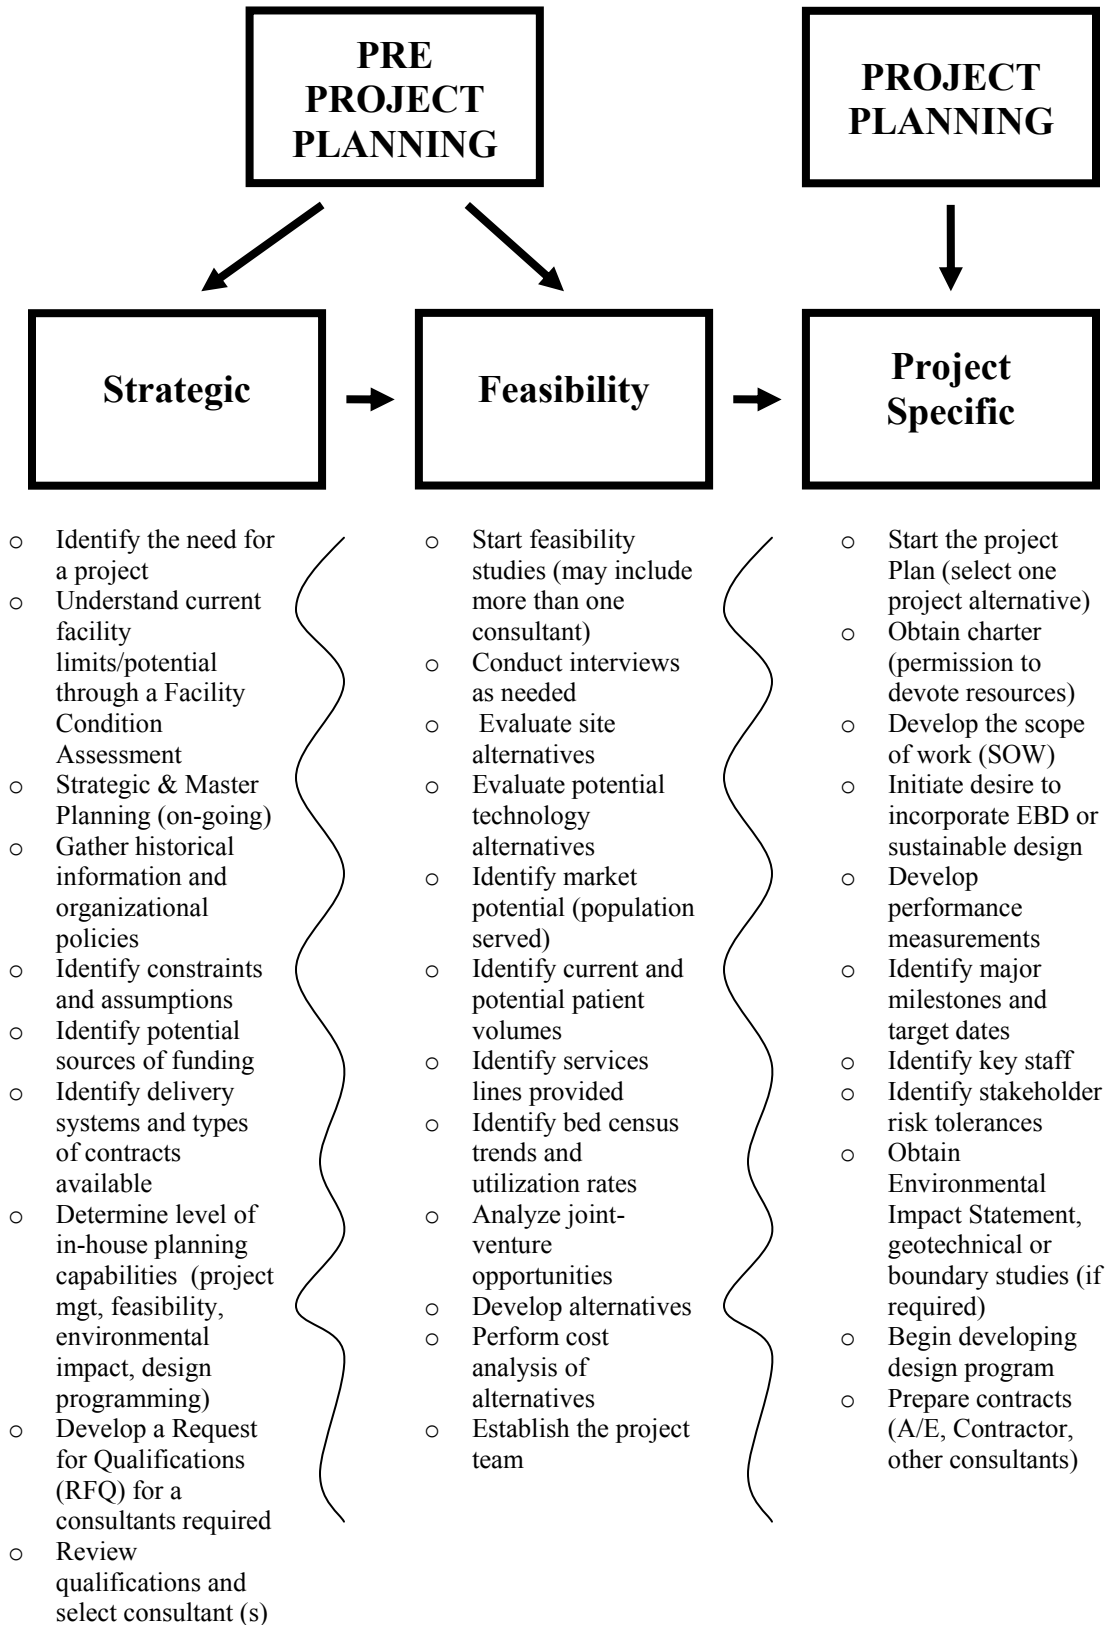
PRE PROJECT PLANNING

PROJECT PLANNING

Strategic

Feasibility

Project Specific

- Identify the need for a project
- Understand current facility limits/potential through a Facility Condition Assessment
- Strategic & Master Planning (on-going)
- Gather historical information and organizational policies
- Identify constraints and assumptions
- Identify potential sources of funding
- Identify delivery systems and types of contracts available
- Determine level of in-house planning capabilities (project mgt, feasibility, environmental impact, design programming)
- Develop a Request for Qualifications (RFQ) for a consultants required
- Review qualifications and select consultant (s)

- Start feasibility studies (may include more than one consultant)
- Conduct interviews as needed
- Evaluate site alternatives
- Evaluate potential technology alternatives
- Identify market potential (population served)
- Identify current and potential patient volumes
- Identify services lines provided
- Identify bed census trends and utilization rates
- Analyze joint-venture opportunities
- Develop alternatives
- Perform cost analysis of alternatives
- Establish the project team

- Start the project Plan (select one project alternative)
- Obtain charter (permission to devote resources)
- Develop the scope of work (SOW)
- Initiate desire to incorporate EBD or sustainable design
- Develop performance measurements
- Identify major milestones and target dates
- Identify key staff
- Identify stakeholder risk tolerances
- Obtain Environmental Impact Statement, geotechnical or boundary studies (if required)
- Begin developing design program
- Prepare contracts (A/E, Contractor, other consultants)